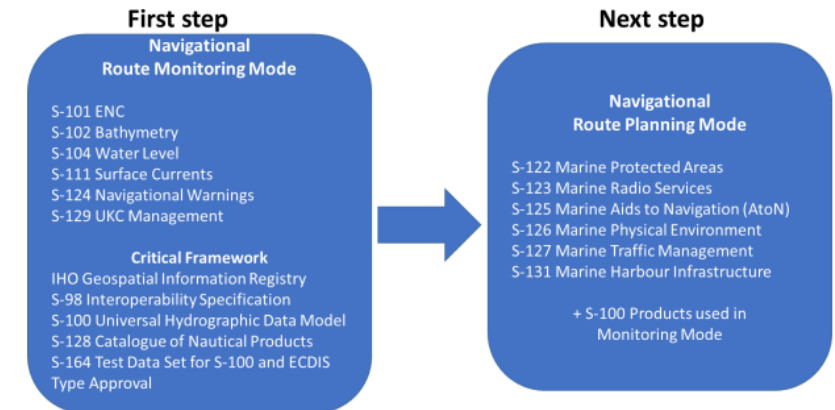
First step

Navigational
Route Monitoring Mode

S-101 ENC
S-102 Bathymetry
S-104 Water Level
S-111 Surface Currents
S-124 Navigational Warnings
S-129 UKC Management

Critical Framework
IHO Geospatial Information Registry
S-98 Interoperability Specification
S-100 Universal Hydrographic Data Model
S-128 Catalogue of Nautical Products
S-164 Test Data Set for S-100 and ECDIS Type Approval

Next step

Navigational
Route Planning Mode

S-122 Marine Protected Areas
S-123 Marine Radio Services
S-125 Marine Aids to Navigation (AtoN)
S-126 Marine Physical Environment
S-127 Marine Traffic Management
S-131 Marine Harbour Infrastructure

+ S-100 Products used in Monitoring Mode